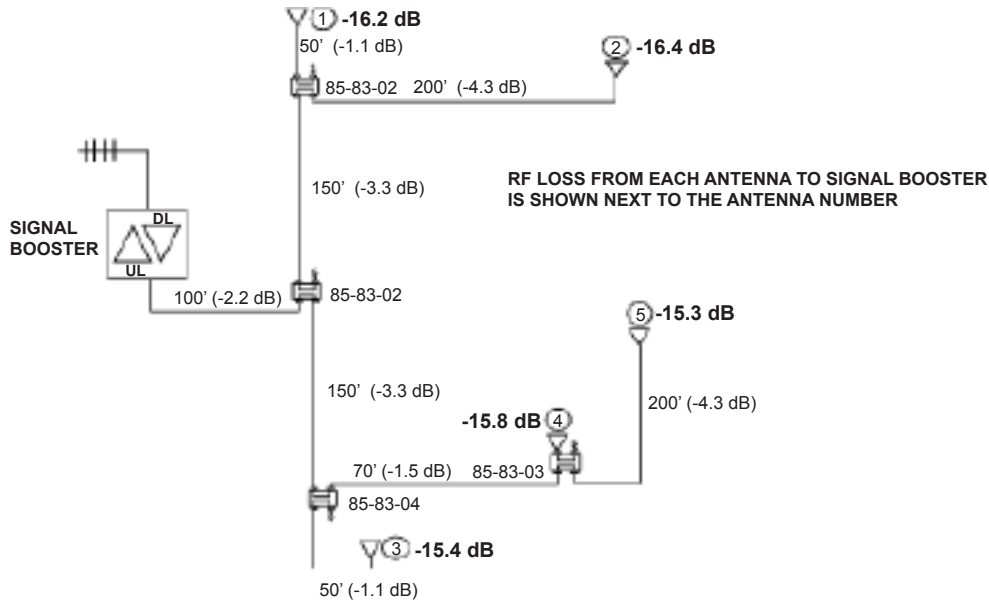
1 -16.2 dB
50' (-1.1 dB)
2 -16.4 dB
85-83-02 200' (-4.3 dB)
150' (-3.3 dB)
RF LOSS FROM EACH ANTENNA TO SIGNAL BOOSTER IS SHOWN NEXT TO THE ANTENNA NUMBER
SIGNAL BOOSTER
DL
UL
100' (-2.2 dB)
85-83-02
5 -15.3 dB
150' (-3.3 dB)
-15.8 dB 4
200' (-4.3 dB)
70' (-1.5 dB)
85-83-03
85-83-04
3 -15.4 dB
50' (-1.1 dB)